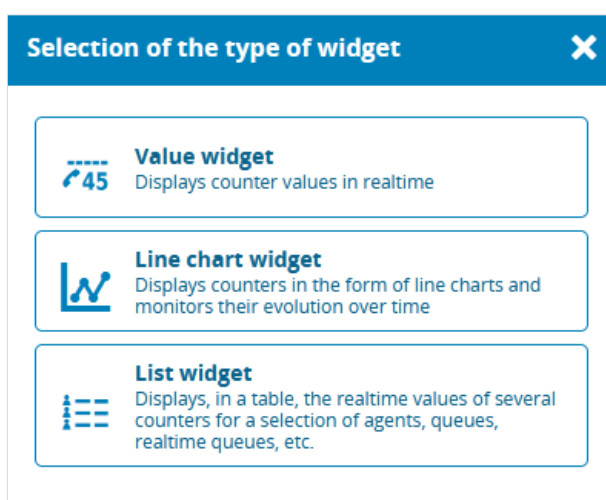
Selection of the type of widget

✕

45

Value widget
Displays counter values in realtime

Line chart widget
Displays counters in the form of line charts and monitors their evolution over time

List widget
Displays, in a table, the realtime values of several counters for a selection of agents, queues, realtime queues, etc.